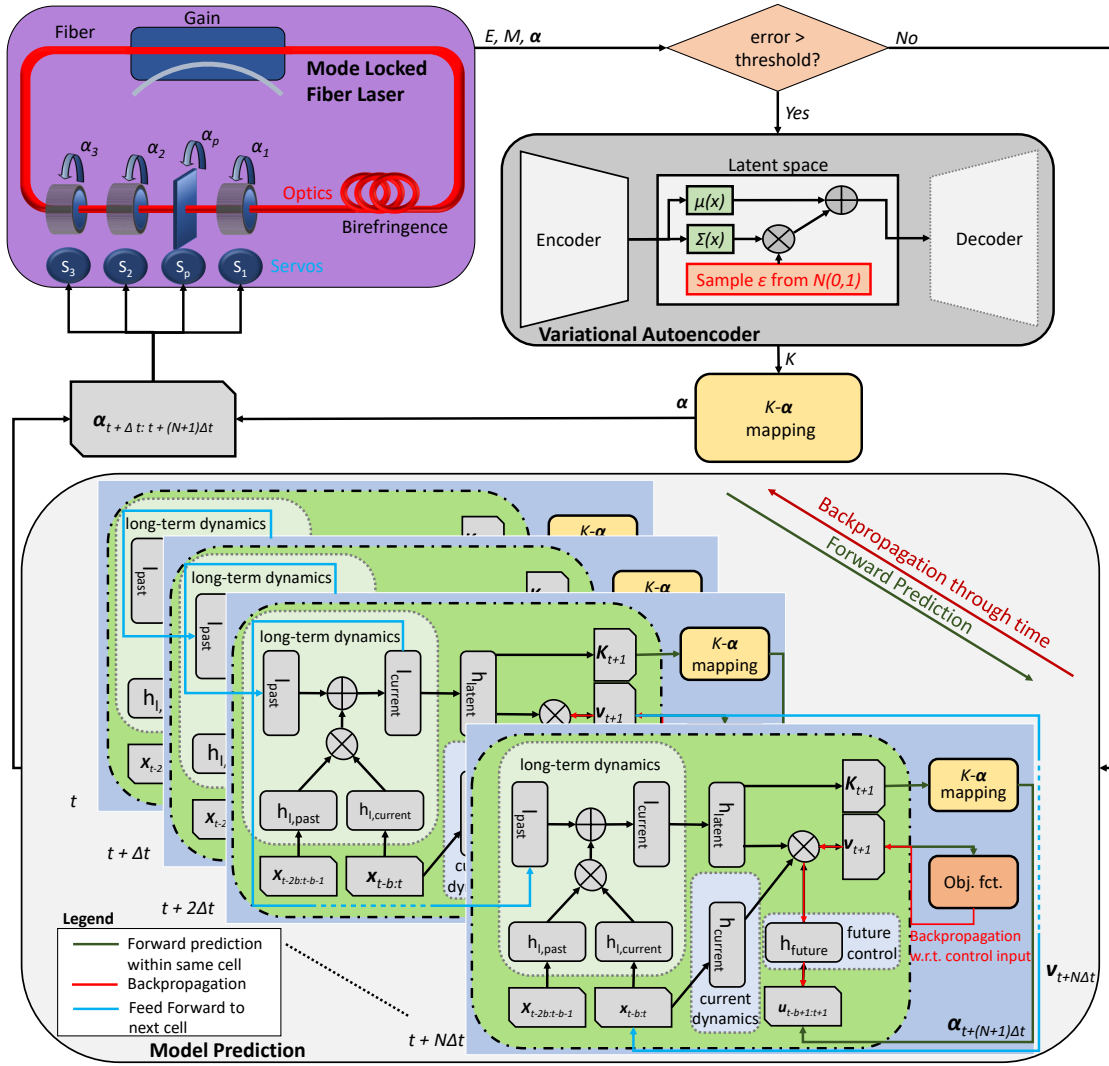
Fiber
Gain
Mode Locked Fiber Laser
$\alpha_3$ $\alpha_2$ $\alpha_p$ $\alpha_1$
Optics
Birefringence
$S_3$ $S_2$ $S_p$ $S_1$ Servos

E, M, $\boldsymbol{\alpha}$
error > threshold?
No
Yes

Latent space
Encoder
$\mu(x)$
$\Sigma(x)$
Sample $\varepsilon$ from $N(0,1)$
Decoder
Variational Autoencoder
K

$\boldsymbol{\alpha}_{t+\Delta t:\, t+(N+1)\Delta t}$
$\boldsymbol{\alpha}$
K-$\boldsymbol{\alpha}$ mapping

Backpropagation through time
Forward Prediction

long-term dynamics
$l_{past}$
$h_{l,}$
$x_{t-2}$
K-$\boldsymbol{\alpha}$
t

long-term dynamics
$l_{past}$
$h_{l,}$
$x_{t-2}$
K-$\boldsymbol{\alpha}$
t + Δt

long-term dynamics
$l_{past}$
$l_{current}$
$h_{latent}$
$K_{t+1}$
$v_{t+1}$
K-$\boldsymbol{\alpha}$ mapping
$h_{l,past}$
$h_{l,current}$
$x_{t-2b:t-b-1}$
$x_{t-b:t}$
cu dy
t + 2Δt

long-term dynamics
$l_{past}$
$l_{current}$
$h_{latent}$
$K_{t+1}$
$v_{t+1}$
K-$\boldsymbol{\alpha}$ mapping
Obj. fct.
Backpropagation w.r.t. control input
$h_{l,past}$
$h_{l,current}$
$h_{current}$
$h_{future}$
future control
$x_{t-2b:t-b-1}$
$x_{t-b:t}$
current dynamics
$u_{t-b+1:t+1}$
$v_{t+N\Delta t}$
$\boldsymbol{\alpha}_{t+(N+1)\Delta t}$
t + NΔt

Legend
Forward prediction within same cell
Backpropagation
Feed Forward to next cell

Model Prediction